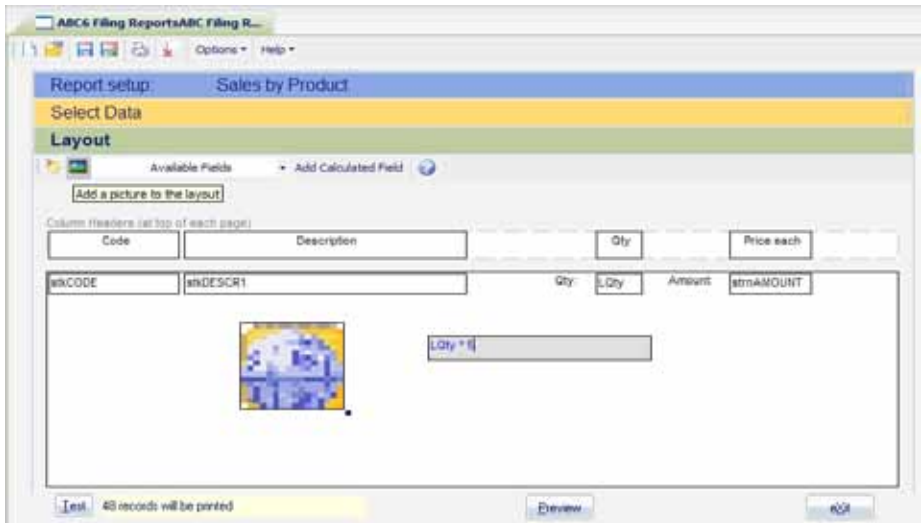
ABC6 Filing ReportsABC Filing R...

Options ▾ Help ▾

Report setup: Sales by Product

Select Data

Layout

Available Fields ▾ Add Calculated Field

Add a picture to the layout

Column Headers (at top of each page)

| Code | Description | Qty | Price each |
|---|---|---|---|

stkCODE stkDESCR1 Qty: LQty Amount strnAMOUNT

LQty * 6

Test 48 records will be printed

Preview

exit